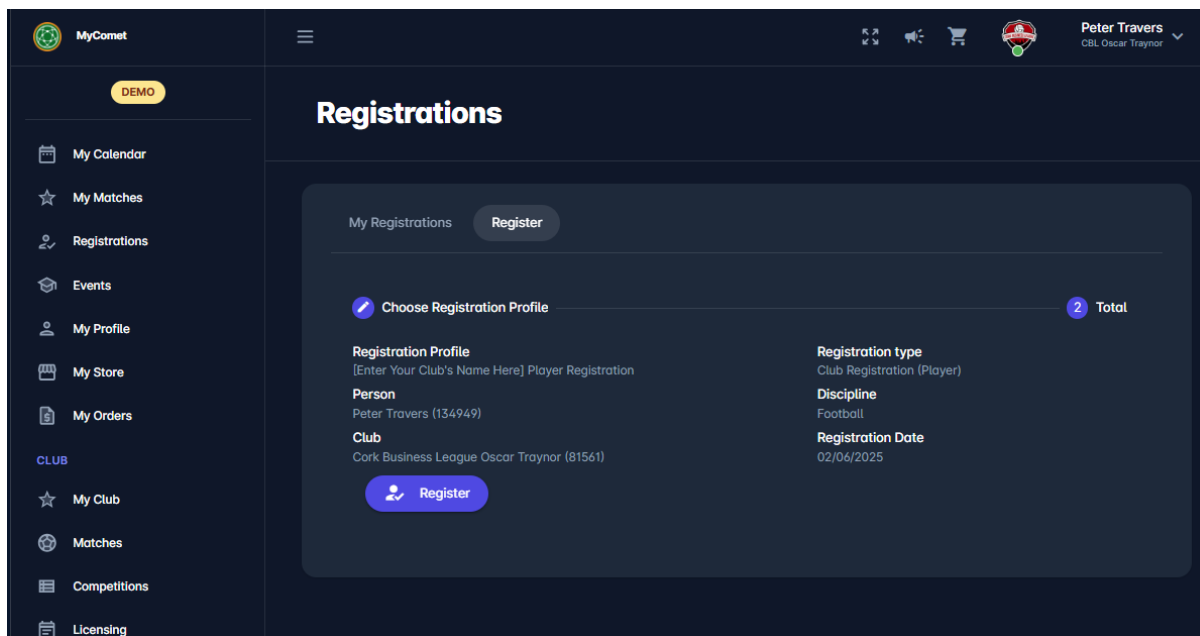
MyComet

DEMO

My Calendar
My Matches
Registrations
Events
My Profile
My Store
My Orders

CLUB

My Club
Matches
Competitions
Licensing

Peter Travers
CBL Oscar Traynor

Registrations

My Registrations
Register

Choose Registration Profile
2 Total

Registration Profile
[Enter Your Club's Name Here] Player Registration

Person
Peter Travers (134949)

Club
Cork Business League Oscar Traynor (81561)

Registration type
Club Registration (Player)

Discipline
Football

Registration Date
02/06/2025

Register